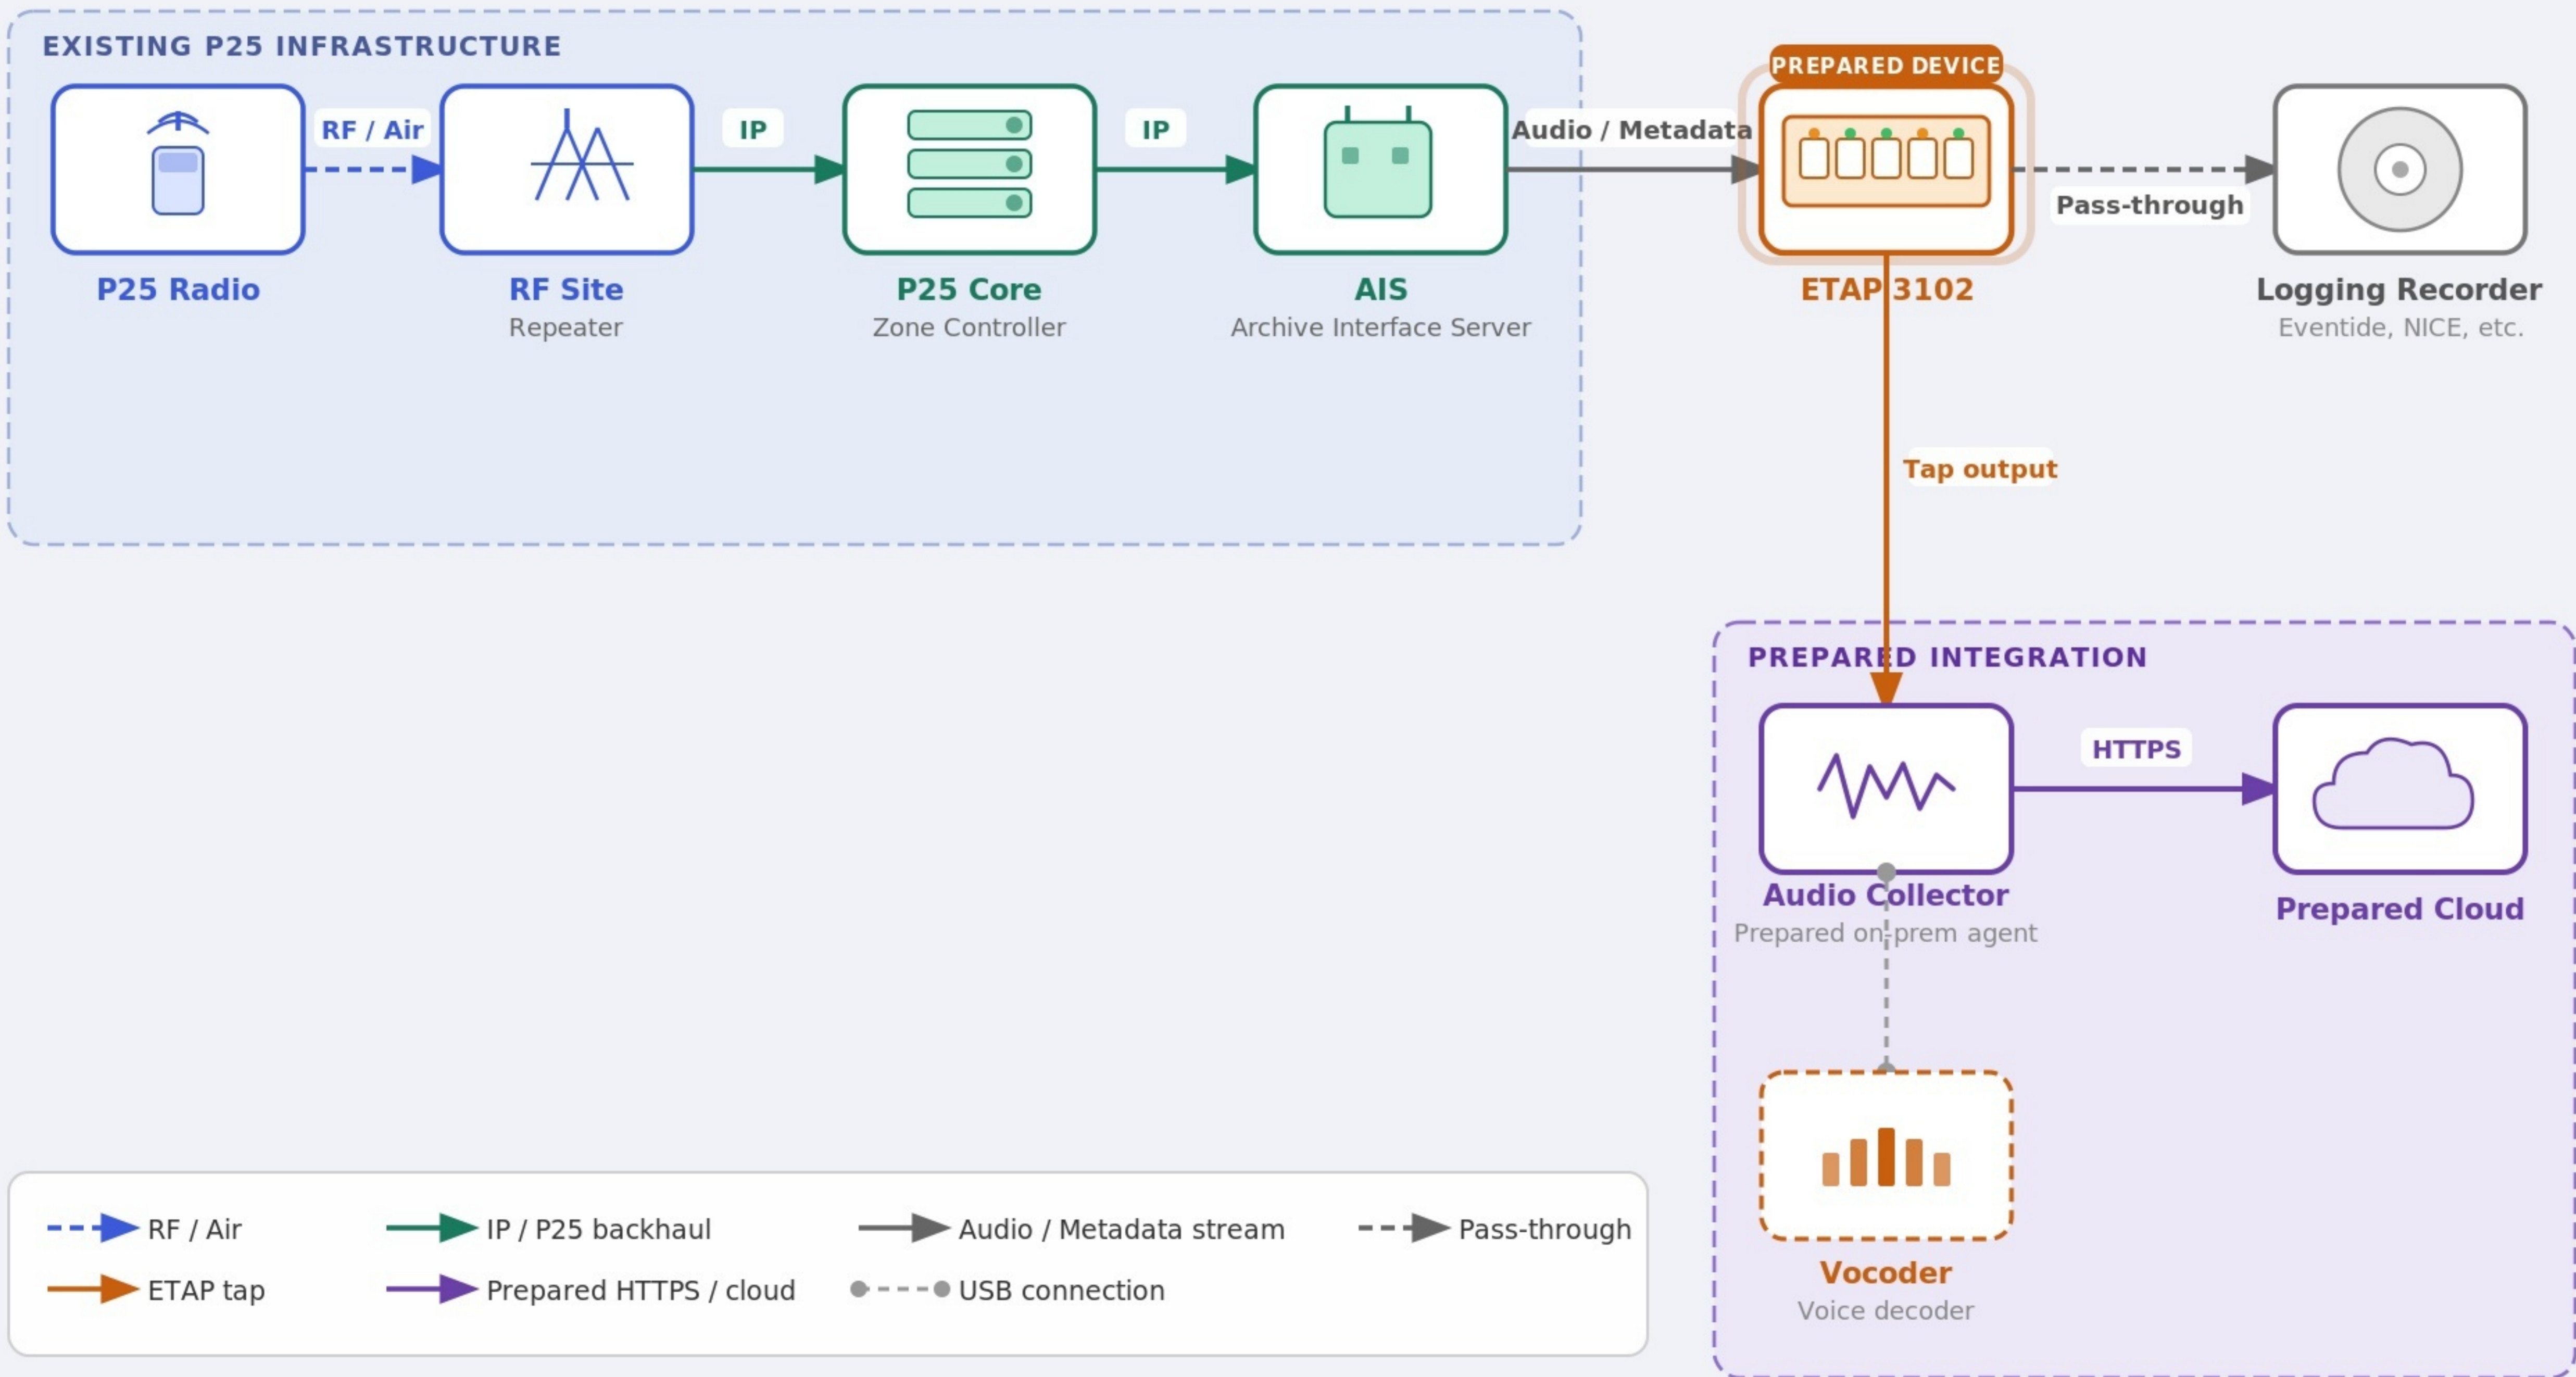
EXISTING P25 INFRASTRUCTURE

P25 Radio

RF / Air

RF Site
Repeater

IP

P25 Core
Zone Controller

IP

AIS
Archive Interface Server

Audio / Metadata

PREPARED DEVICE

ETAP 3102

Pass-through

Logging Recorder
Eventide, NICE, etc.

Tap output

PREPARED INTEGRATION

Audio Collector
Prepared on-prem agent

HTTPS

Prepared Cloud

Vocoder
Voice decoder

RF / Air
IP / P25 backhaul
Audio / Metadata stream
Pass-through
ETAP tap
Prepared HTTPS / cloud
USB connection